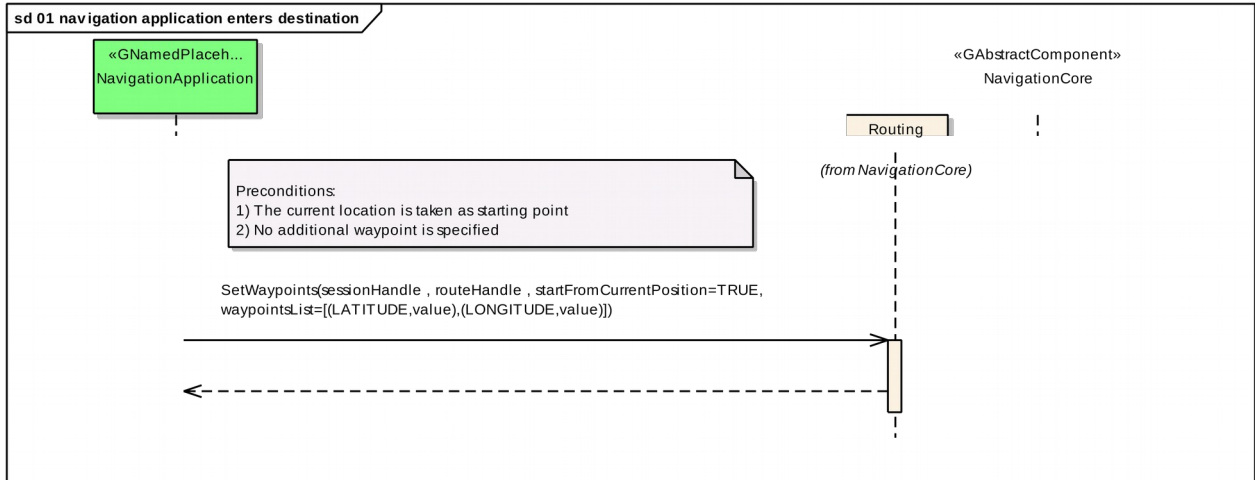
sd 01 navigation application enters destination

«GNamedPlaceh...
NavigationApplication

«GAbstractComponent»
NavigationCore

Routing

(from NavigationCore)

Preconditions:
1) The current location is taken as starting point
2) No additional waypoint is specified

SetWaypoints(sessionHandle , routeHandle , startFromCurrentPosition=TRUE, waypointsList=[(LATITUDE,value),(LONGITUDE,value)])